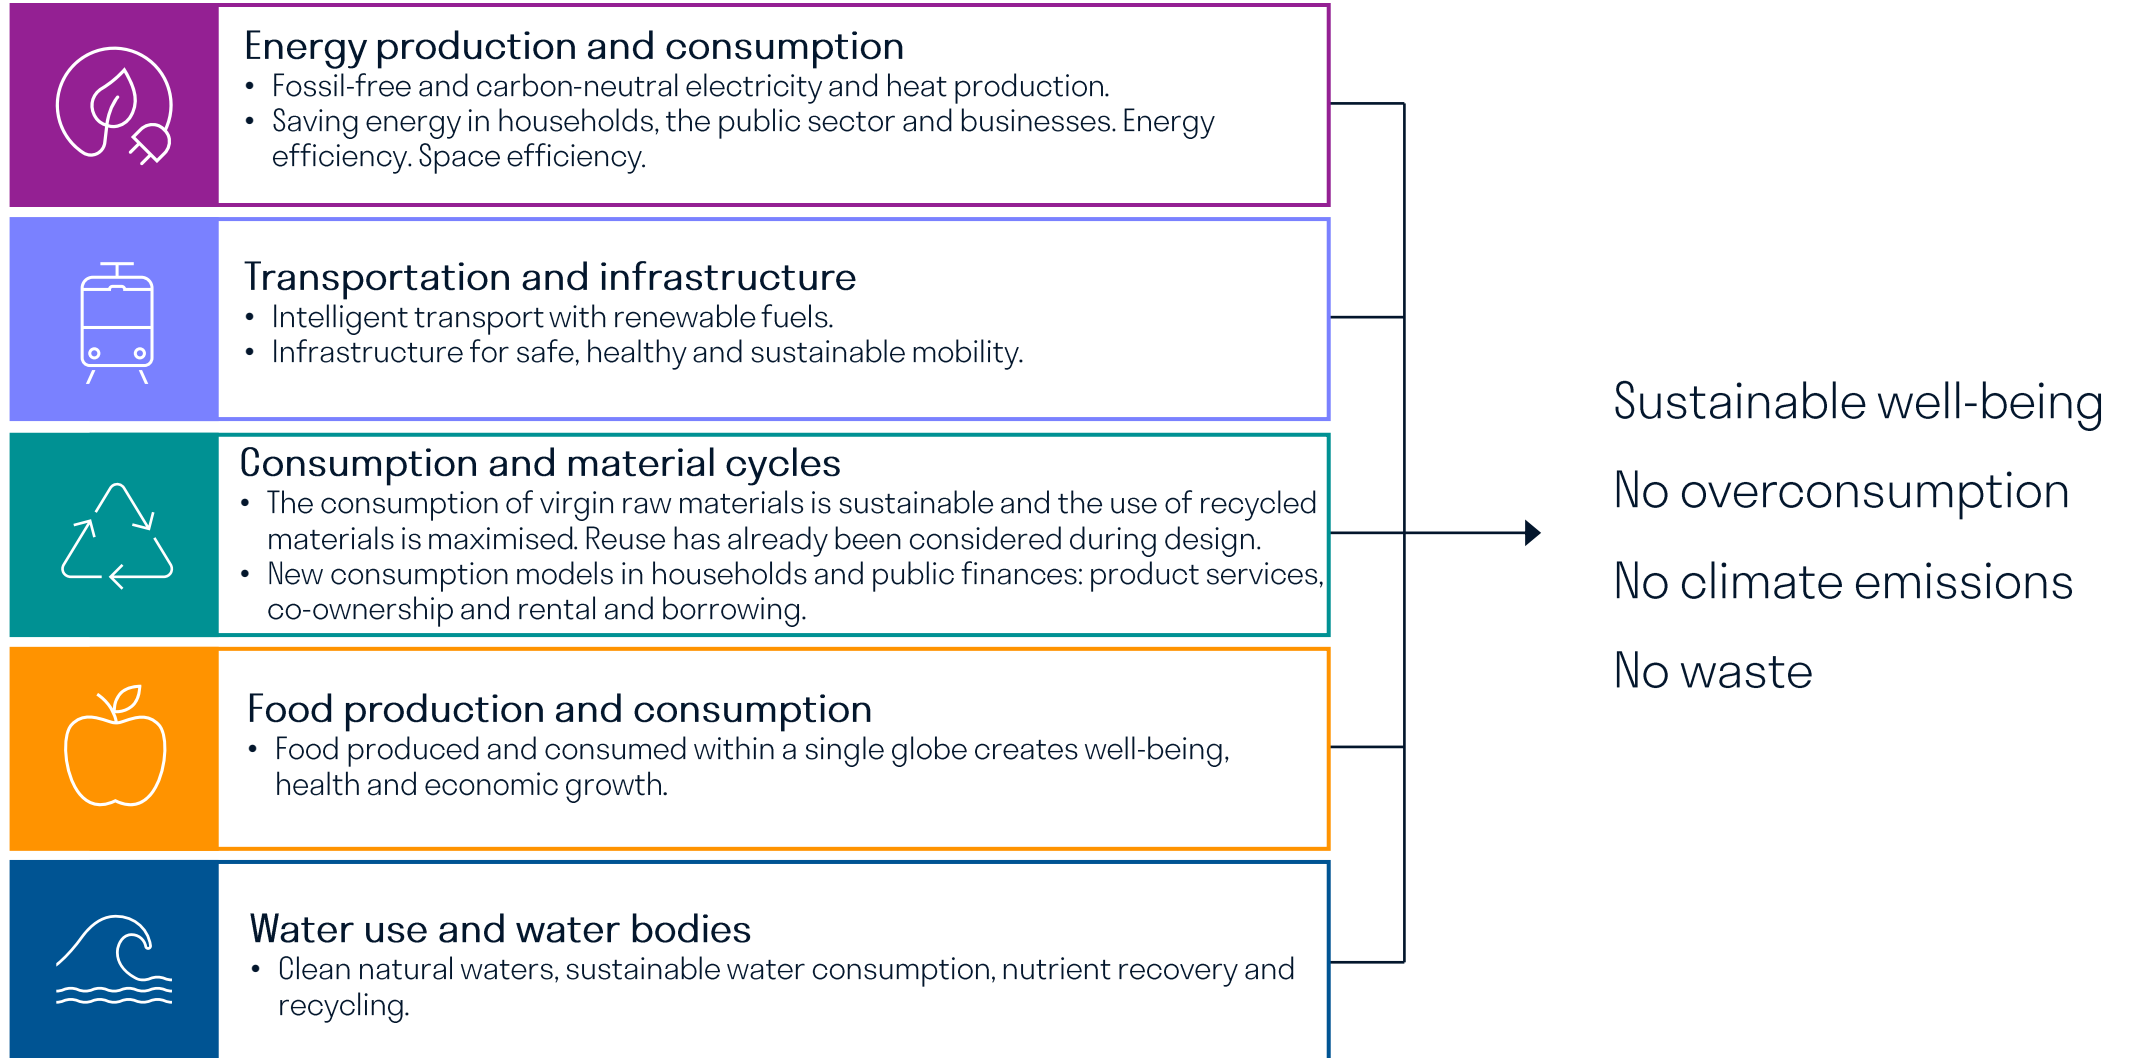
Energy production and consumption
• Fossil-free and carbon-neutral electricity and heat production.
• Saving energy in households, the public sector and businesses. Energy efficiency. Space efficiency.

Transportation and infrastructure
• Intelligent transport with renewable fuels.
• Infrastructure for safe, healthy and sustainable mobility.

Consumption and material cycles
• The consumption of virgin raw materials is sustainable and the use of recycled materials is maximised. Reuse has already been considered during design.
• New consumption models in households and public finances: product services, co-ownership and rental and borrowing.

Food production and consumption
• Food produced and consumed within a single globe creates well-being, health and economic growth.

Water use and water bodies
• Clean natural waters, sustainable water consumption, nutrient recovery and recycling.

Sustainable well-being

No overconsumption

No climate emissions

No waste